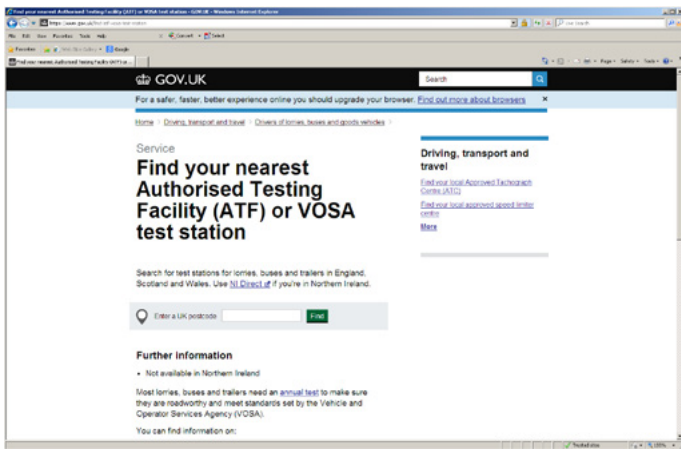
Find your nearest Authorised Testing Facility (ATF) or VOSA test station - GOV.UK - Windows Internet Explorer

https://www.gov.uk/find-atf-vosa-test-station

File Edit View Favorites Tools Help

Favorites

Find your nearest Authorised Testing Facility (ATF) or VOSA...

GOV.UK

Search

For a safer, faster, better experience online you should upgrade your browser. Find out more about browsers ×

Home > Driving, transport and travel > Drivers of lorries, buses and goods vehicles >

Service

Find your nearest Authorised Testing Facility (ATF) or VOSA test station

Search for test stations for lorries, buses and trailers in England, Scotland and Wales. Use NI Direct if you're in Northern Ireland.

Enter a UK postcode Find

Further information

- Not available in Northern Ireland

Most lorries, buses and trailers need an annual test to make sure they are roadworthy and meet standards set by the Vehicle and Operator Services Agency (VOSA).

You can find information on:

Driving, transport and travel

Find your local Approved Tachograph Centre (ATC)

Find your local approved speed limiter centre

More

Trusted sites 100%